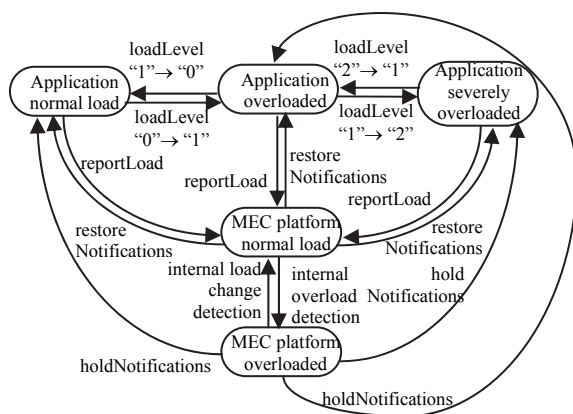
loadLevel "1"→ "0"

Application normal load

loadLevel "0"→ "1"

Application overloaded

loadLevel "2"→ "1"

loadLevel "1"→ "2"

Application severely overloaded

reportLoad

reportLoad

restore Notifications

reportLoad

restore Notifications

MEC platform normal load

restore Notifications

hold Notifications

internal load change detection

internal overload detection

MEC platform overloaded

holdNotifications

holdNotifications